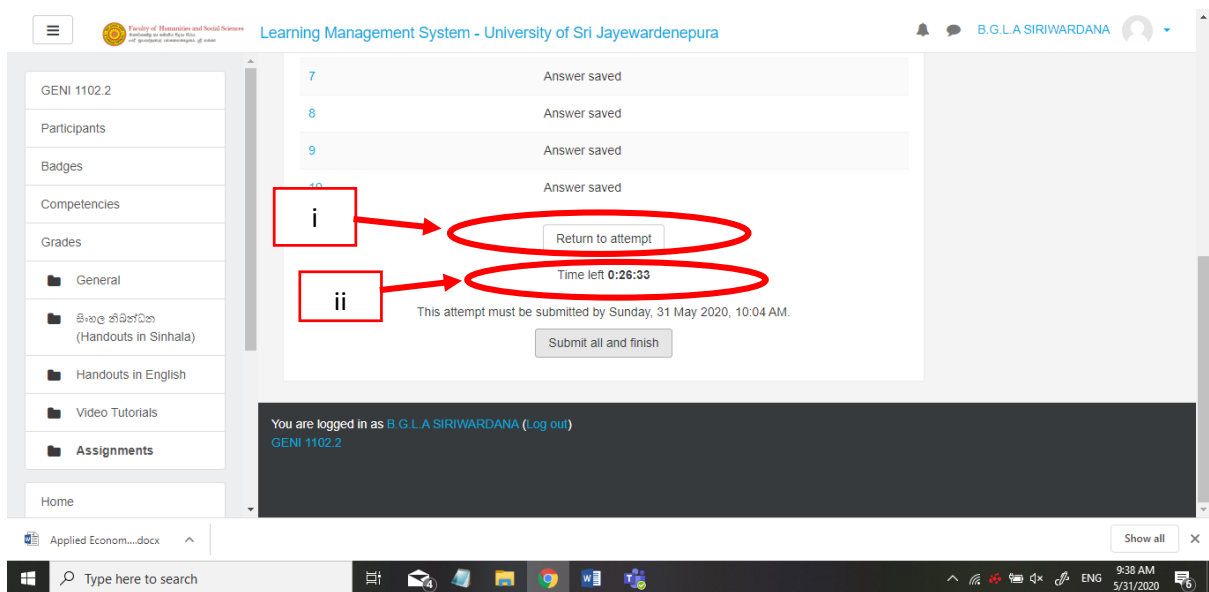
Faculty of Humanities and Social Sciences

Learning Management System - University of Sri Jayewardenepura

B.G.L.A SIRIWARDANA

GENI 1102.2

Participants

Badges

Competencies

Grades

General

සිංහල නිබන්ධන (Handouts in Sinhala)

Handouts in English

Video Tutorials

Assignments

Home

| | |
|---|---|
| 7 | Answer saved |
| 8 | Answer saved |
| 9 | Answer saved |
| 10 | Answer saved |

i

Return to attempt

ii

Time left **0:26:33**

This attempt must be submitted by Sunday, 31 May 2020, 10:04 AM.

Submit all and finish

You are logged in as B.G.L.A SIRIWARDANA (Log out)
GENI 1102.2

Applied Econom....docx

Show all

Type here to search

ENG

9:38 AM
5/31/2020

6